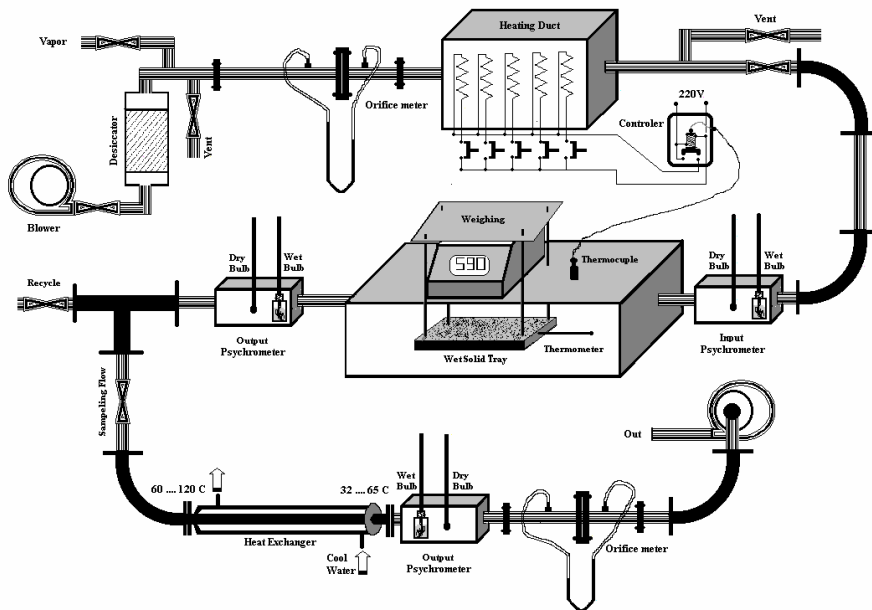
Vapor
Heating Duct
Vent
Desiccator
Vent
Orifice meter
220V
Controler
Blower
Weighing
590
Thermocuple
Dry Bulb
Wet Bulb
Dry Bulb
Wet Bulb
Recycle
Output Psychrometer
Input Psychrometer
WetSolid Tray
Thermometer
Sampeling Flow
Out
Wet Bulb
Dry Bulb
60 .... 120 C
32 .... 65 C
Heat Exchanger
Cool Water
Output Psychrometer
Orifice meter